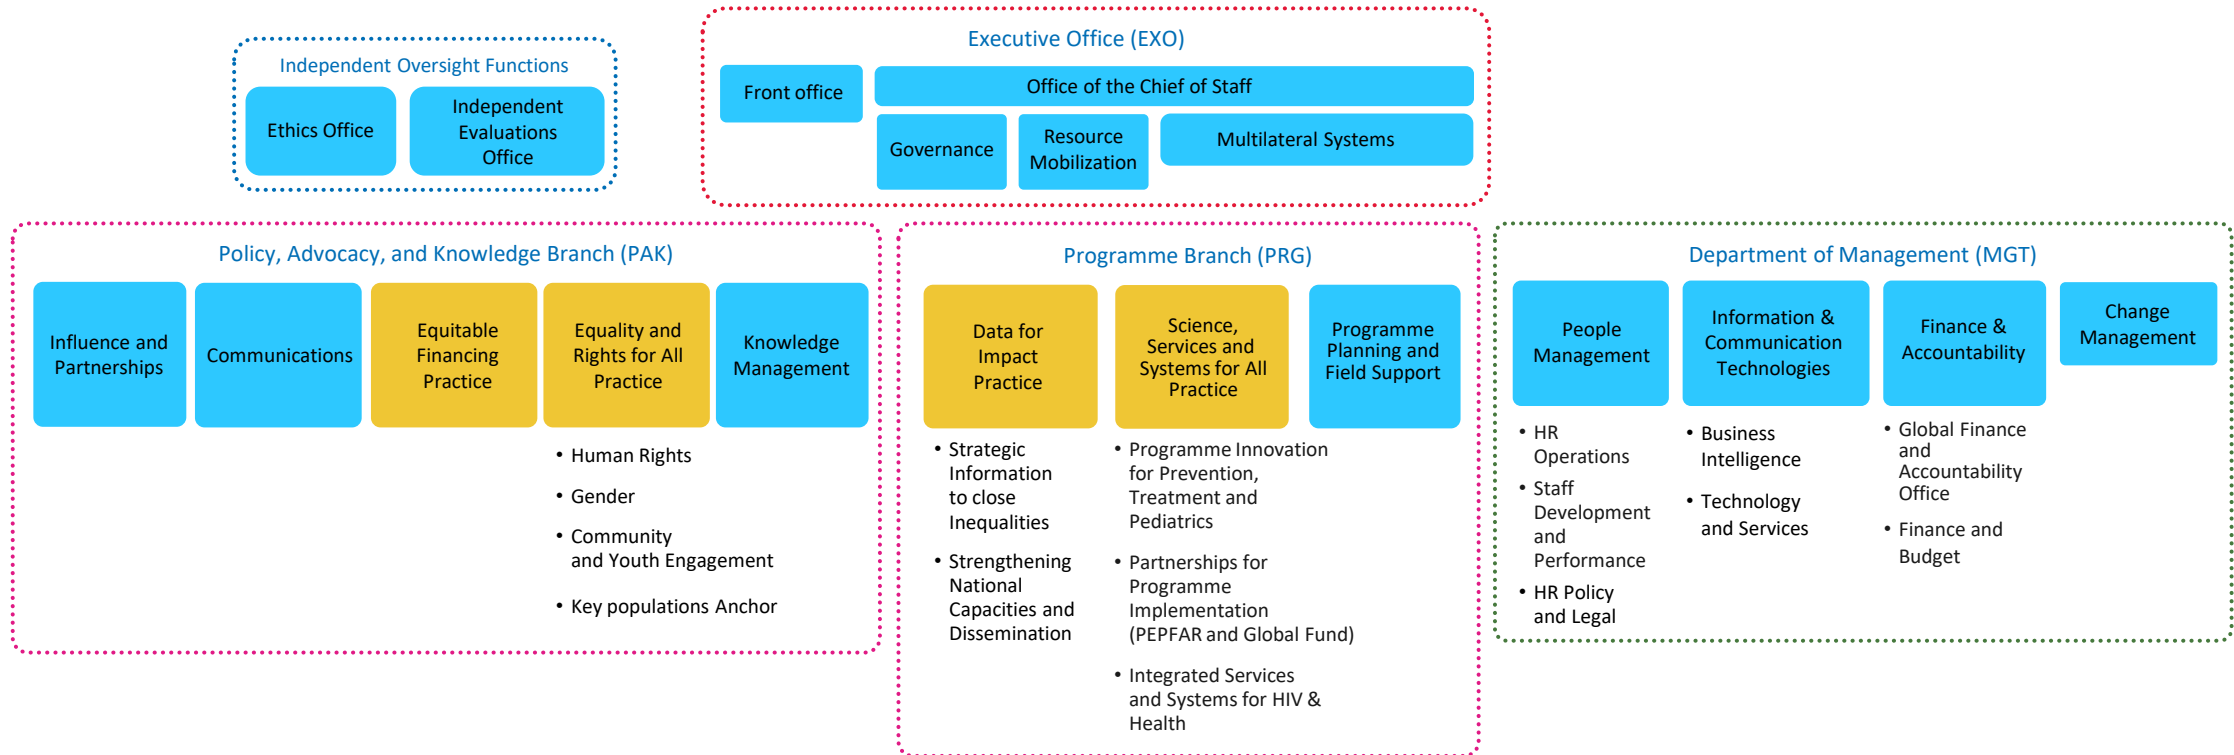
Independent Oversight Functions

Ethics Office

Independent Evaluations Office

Executive Office (EXO)

Front office

Office of the Chief of Staff

Governance

Resource Mobilization

Multilateral Systems

Policy, Advocacy, and Knowledge Branch (PAK)

Influence and Partnerships

Communications

Equitable Financing Practice

Equality and Rights for All Practice

Knowledge Management

• Human Rights
• Gender
• Community and Youth Engagement
• Key populations Anchor

Programme Branch (PRG)

Data for Impact Practice

Science, Services and Systems for All Practice

Programme Planning and Field Support

• Strategic Information to close Inequalities
• Strengthening National Capacities and Dissemination

• Programme Innovation for Prevention, Treatment and Pediatrics
• Partnerships for Programme Implementation (PEPFAR and Global Fund)
• Integrated Services and Systems for HIV & Health

Department of Management (MGT)

People Management

Information & Communication Technologies

Finance & Accountability

Change Management

• HR Operations
• Staff Development and Performance
• HR Policy and Legal

• Business Intelligence
• Technology and Services

• Global Finance and Accountability Office
• Finance and Budget